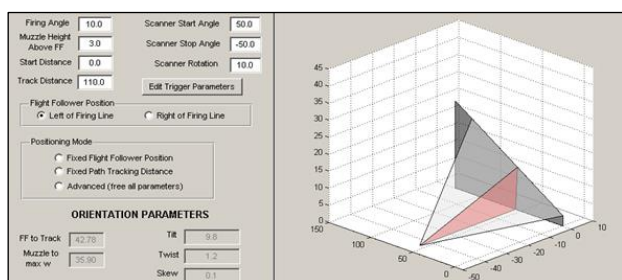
Firing Angle 10.0
Muzzle Height Above FF 3.0
Start Distance 0.0
Track Distance 110.0
Scanner Start Angle 50.0
Scanner Stop Angle -50.0
Scanner Rotation 10.0
Edit Trigger Parameters

Flight Follower Position
Left of Firing Line
Right of Firing Line

Positioning Mode
Fixed Flight Follower Position
Fixed Path Tracking Distance
Advanced (free all parameters)

ORIENTATION PARAMETERS
FF to Track 42.78
Muzzle to max w 35.90
Tilt 9.8
Twist 1.2
Skew 0.1

45
40
35
30
25
20
15
10
5
0
150
100
50
0
-50
-40
-30
-20
-10
0
10